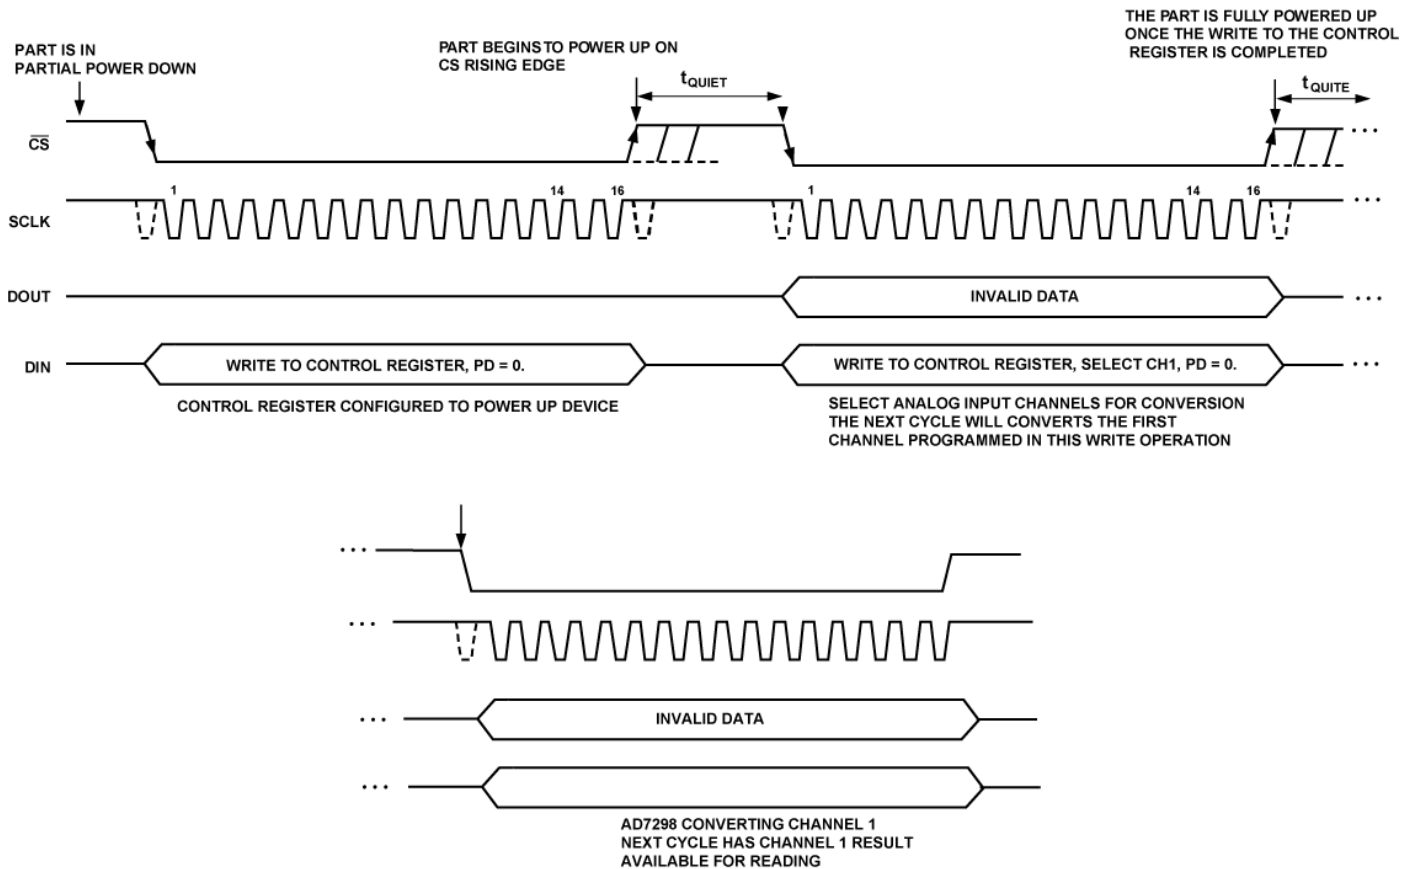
PART IS IN PARTIAL POWER DOWN

PART BEGINSTO POWER UP ON CS RISING EDGE

$t_{QUIET}$

THE PART IS FULLY POWERED UP ONCE THE WRITE TO THE CONTROL REGISTER IS COMPLETED

$t_{QUITE}$

$\overline{CS}$

SCLK

1

14

16

1

14

16

DOUT

INVALID DATA

DIN

WRITE TO CONTROL REGISTER, PD = 0.

WRITE TO CONTROL REGISTER, SELECT CH1, PD = 0.

CONTROL REGISTER CONFIGURED TO POWER UP DEVICE

SELECT ANALOG INPUT CHANNELS FOR CONVERSION THE NEXT CYCLE WILL CONVERTS THE FIRST CHANNEL PROGRAMMED IN THIS WRITE OPERATION

INVALID DATA

AD7298 CONVERTING CHANNEL 1
NEXT CYCLE HAS CHANNEL 1 RESULT AVAILABLE FOR READING